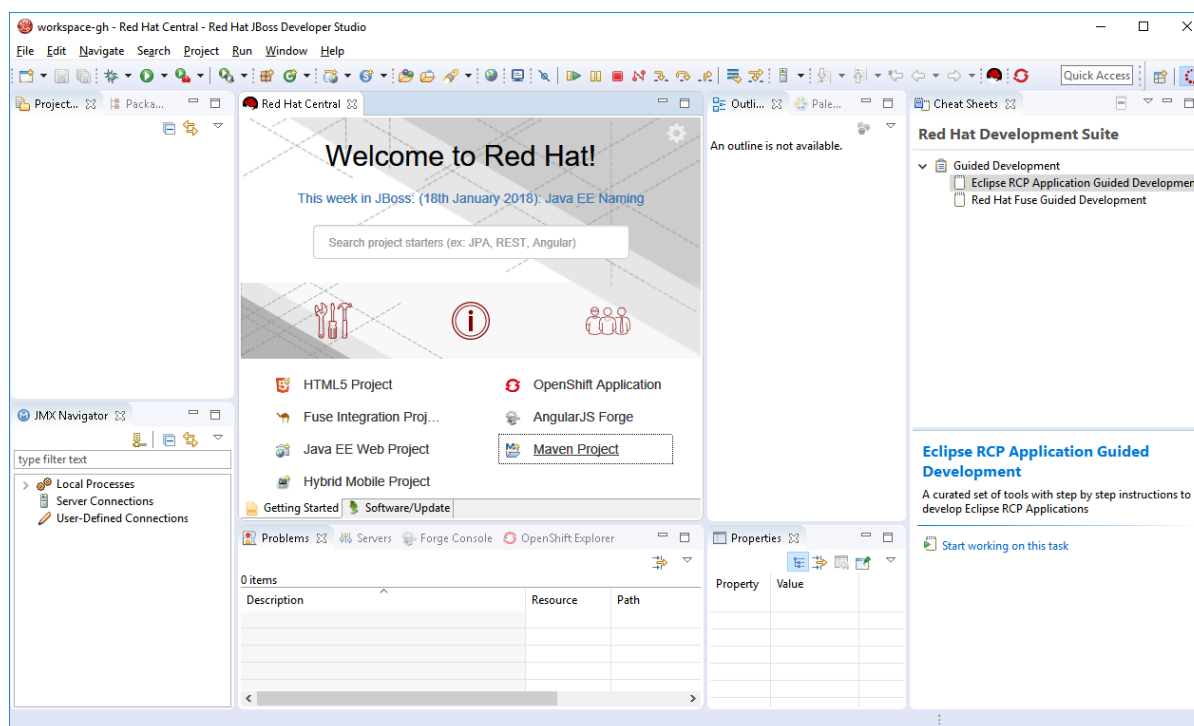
workspace-gh - Red Hat Central - Red Hat JBoss Developer Studio

File Edit Navigate Search Project Run Window Help

Quick Access

Project... Packa...

Red Hat Central

Welcome to Red Hat!

This week in JBoss: (18th January 2018): Java EE Naming

Search project starters (ex: JPA, REST, Angular)

HTML5 Project
OpenShift Application
Fuse Integration Proj...
AngularJS Forge
Java EE Web Project
Maven Project
Hybrid Mobile Project

Getting Started Software/Update

Outli... Pale...

An outline is not available.

Cheat Sheets

Red Hat Development Suite

Guided Development
Eclipse RCP Application Guided Developmen
Red Hat Fuse Guided Development

Eclipse RCP Application Guided Development

A curated set of tools with step by step instructions to develop Eclipse RCP Applications

Start working on this task

JMX Navigator

type filter text

Local Processes
Server Connections
User-Defined Connections

Problems Servers Forge Console OpenShift Explorer

0 items

| Description | Resource | Path |
|---|---|---|

Properties

| Property | Value |
|---|---|